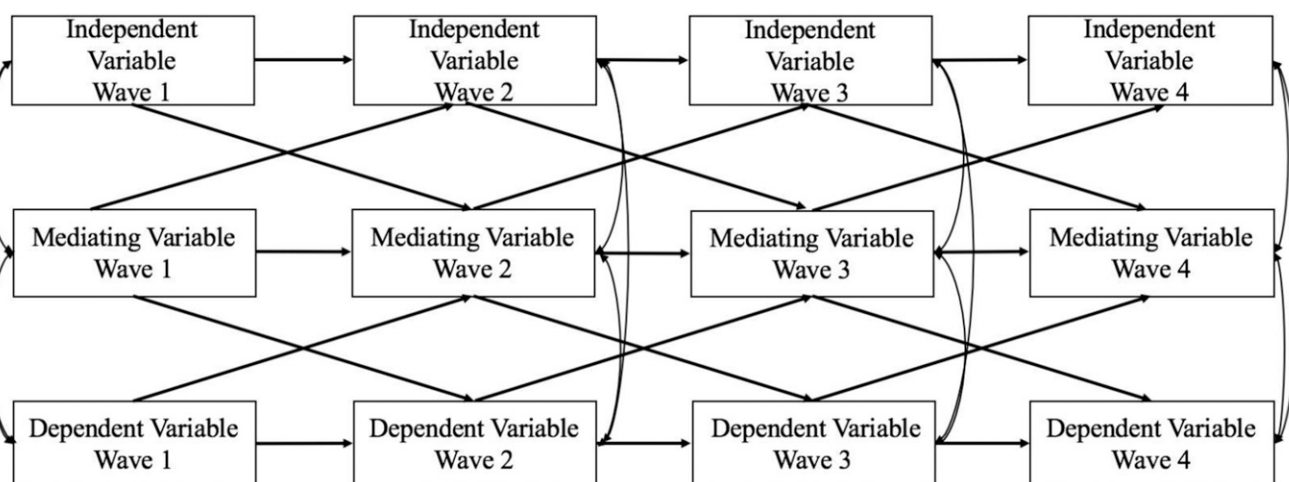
Independent Variable Wave 1

Independent Variable Wave 2

Independent Variable Wave 3

Independent Variable Wave 4

Mediating Variable Wave 1

Mediating Variable Wave 2

Mediating Variable Wave 3

Mediating Variable Wave 4

Dependent Variable Wave 1

Dependent Variable Wave 2

Dependent Variable Wave 3

Dependent Variable Wave 4